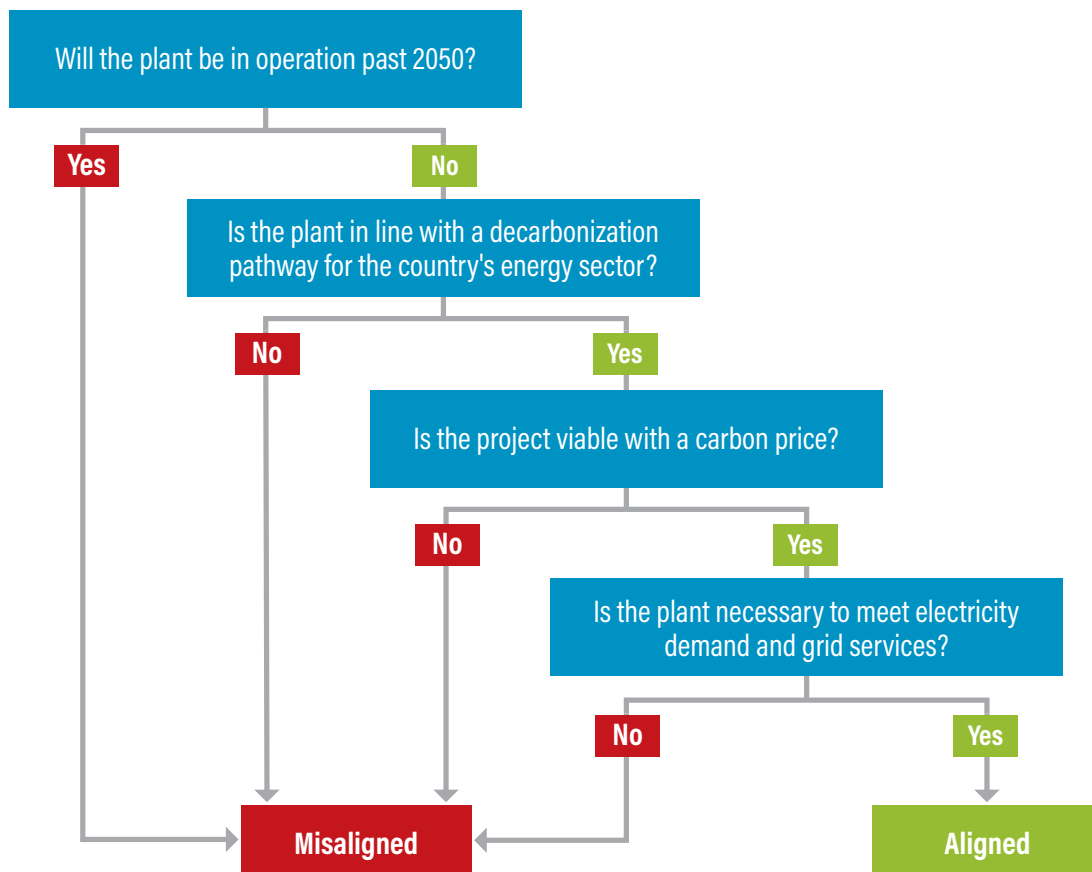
Will the plant be in operation past 2050?

Yes

No

Is the plant in line with a decarbonization pathway for the country's energy sector?

No

Yes

Is the project viable with a carbon price?

No

Yes

Is the plant necessary to meet electricity demand and grid services?

No

Yes

Misaligned

Aligned